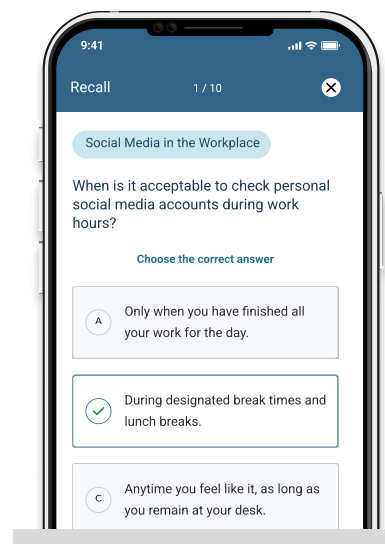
9:41

Recall 1 / 10

Social Media in the Workplace

When is it acceptable to check personal social media accounts during work hours?

Choose the correct answer

A Only when you have finished all your work for the day.

During designated break times and lunch breaks.

C Anytime you feel like it, as long as you remain at your desk.